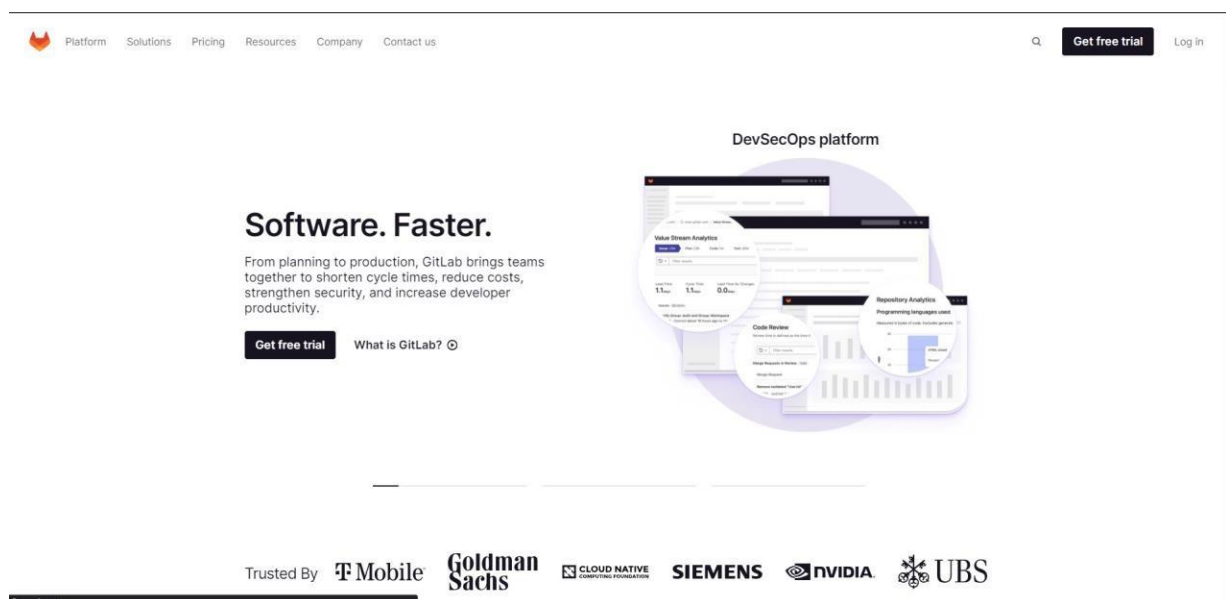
Platform Solutions Pricing Resources Company Contact us

Get free trial Log in

DevSecOps platform

Software. Faster.

From planning to production, GitLab brings teams together to shorten cycle times, reduce costs, strengthen security, and increase developer productivity.

Get free trial What is GitLab?

Value Stream Analytics

Code Review

Repository Analytics

Programming languages used

Trusted By T Mobile Goldman Sachs CLOUD NATIVE COMPUTING FOUNDATION SIEMENS NVIDIA UBS